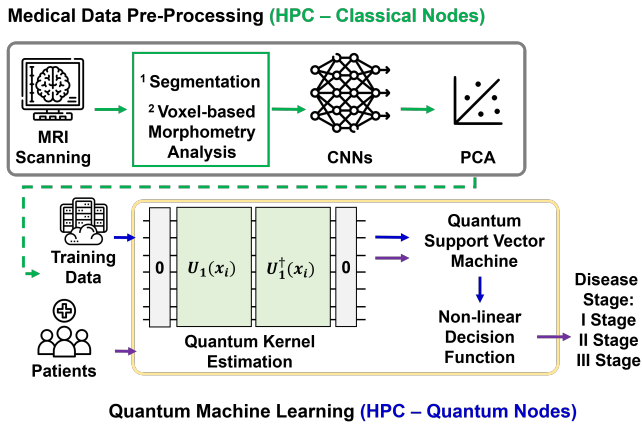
Medical Data Pre-Processing (HPC – Classical Nodes)

MRI Scanning

$^1$ Segmentation
$^2$ Voxel-based Morphometry Analysis

CNNs

PCA

Training Data

Patients

0

$U_1(x_i)$

$U_1^\dagger(x_i)$

0

Quantum Kernel Estimation

Quantum Support Vector Machine

Non-linear Decision Function

Disease Stage:
I Stage
II Stage
III Stage

Quantum Machine Learning (HPC – Quantum Nodes)